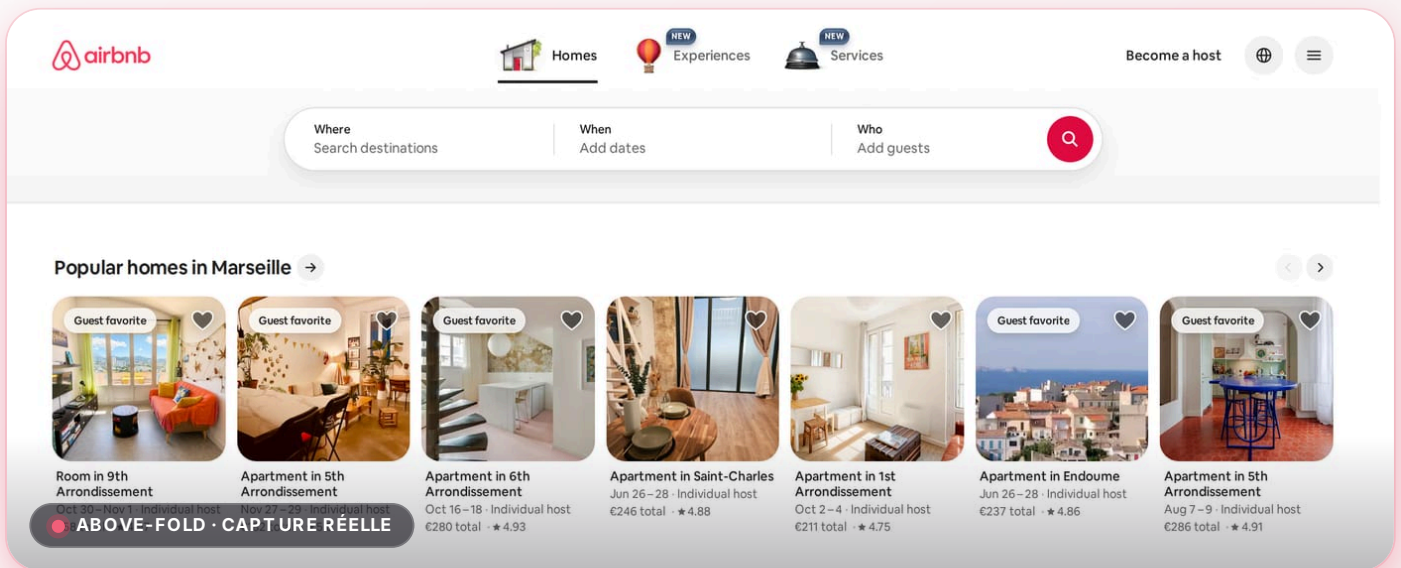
airbnb

Homes
NEW
Experiences
NEW
Services

Become a host

Where
Search destinations
When
Add dates
Who
Add guests

Popular homes in Marseille

Guest favorite
Room in 9th Arrondissement
Oct 30 – Nov 1 · Individual host

Guest favorite
Apartment in 5th Arrondissement
Nov 27 – 29 · Individual host

Guest favorite
Apartment in 6th Arrondissement
Oct 16 – 18 · Individual host
€280 total · ★ 4.93

Apartment in Saint-Charles
Jun 26 – 28 · Individual host
€246 total · ★ 4.88

Apartment in 1st Arrondissement
Oct 2 – 4 · Individual host
€211 total · ★ 4.75

Guest favorite
Apartment in Endoume
Jun 26 – 28 · Individual host
€237 total · ★ 4.86

Guest favorite
Apartment in 5th Arrondissement
Aug 7 – 9 · Individual host
€286 total · ★ 4.91

ABOVE-FOLD · CAPTURE RÉELLE